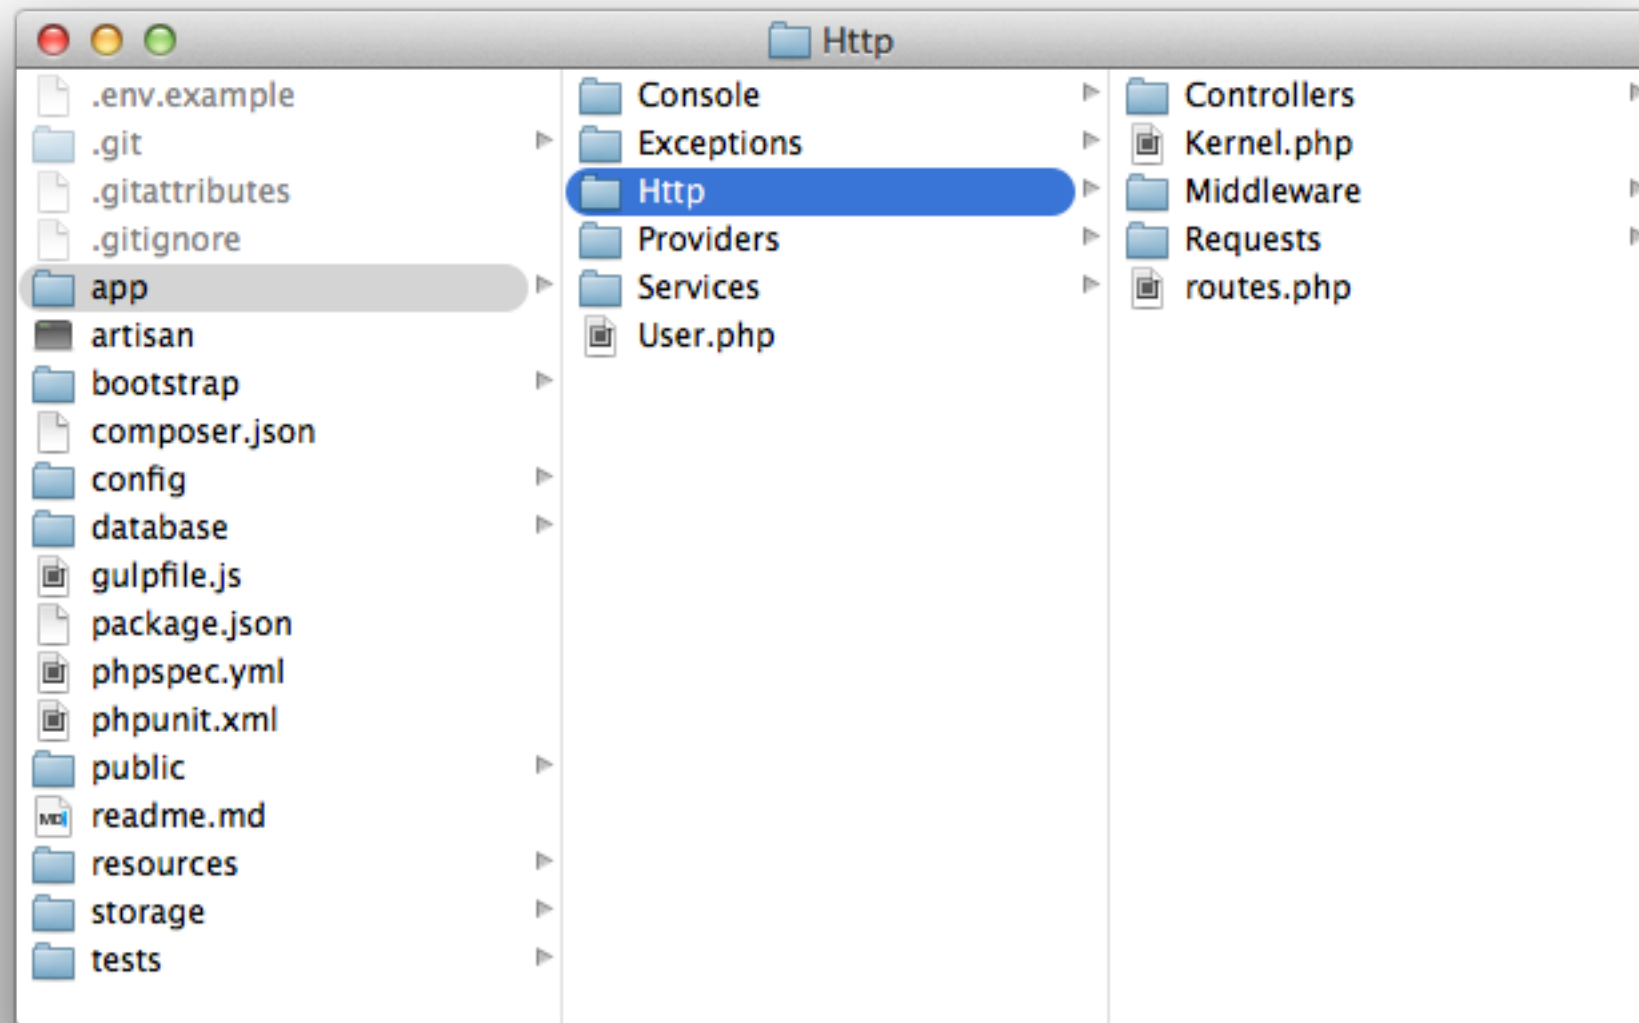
Http

.env.example
.git
.gitattributes
.gitignore
app
artisan
bootstrap
composer.json
config
database
gulpfile.js
package.json
phpspec.yml
phpunit.xml
public
readme.md
resources
storage
tests

Console
Exceptions
Http
Providers
Services
User.php

Controllers
Kernel.php
Middleware
Requests
routes.php